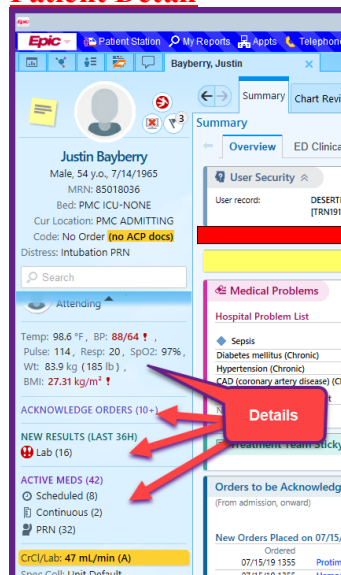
Patient Detail

Epic

Epic Patient Station My Reports Appts Telephone

Bayberry, Justin

3

Justin Bayberry
Male, 54 y.o., 7/14/1965
MRN: 85018036
Bed: PMC ICU-NONE
Cur Location: PMC ADMITTING
Code: No Order (no ACP docs)
Distress: Intubation PRN

Search

Attending

Temp: 98.6 °F, BP: 88/64 !, Pulse: 114, Resp: 20, SpO2: 97%, Wt: 83.9 kg (185 lb), BMI: 27.31 kg/m² !

ACKNOWLEDGE ORDERS (10+)

NEW RESULTS (LAST 36H)
Lab (16)

ACTIVE MEDS (42)
Scheduled (8)
Continuous (2)
PRN (32)

CrCl/Lab: 47 mL/min (A)
Spec Coll: Unit Default

Summary Chart Revi

Summary

Overview ED Clinica

User Security

User record: DESERT [TRN19

Medical Problems

Hospital Problem List

Sepsis
Diabetes mellitus (Chronic)
Hypertension (Chronic)
CAD (coronary artery disease) (C

Details

Treatment Team Sticky

Orders to be Acknowledg
(From admission, onward)

New Orders Placed on 07/15/
Ordered
07/15/19 1355 Protim
07/15/19 1355 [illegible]